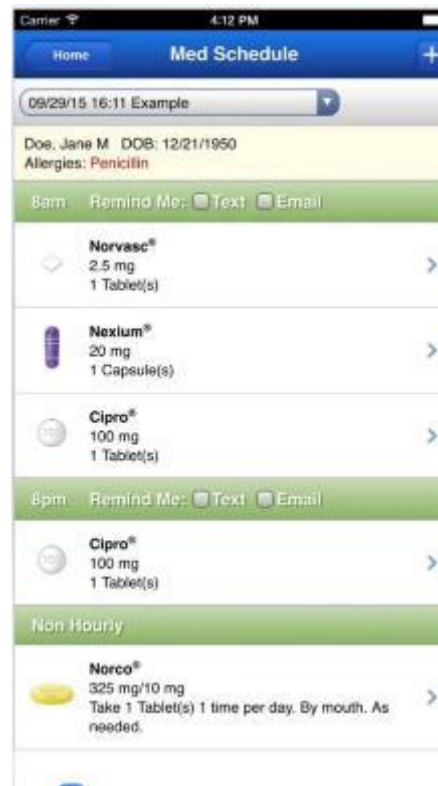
Carrier 4:12 PM

Home Med Schedule +

09/29/15 16:11 Example

Doe, Jane M DOB: 12/21/1950
Allergies: Penicillin

8am Remind Me: Text Email

Norvasc®
2.5 mg
1 Tablet(s)

Nexium®
20 mg
1 Capsule(s)

Cipro®
100 mg
1 Tablet(s)

8pm Remind Me: Text Email

Cipro®
100 mg
1 Tablet(s)

Non Hourly

Norco®
325 mg/10 mg
Take 1 Tablet(s) 1 time per day. By mouth. As needed.